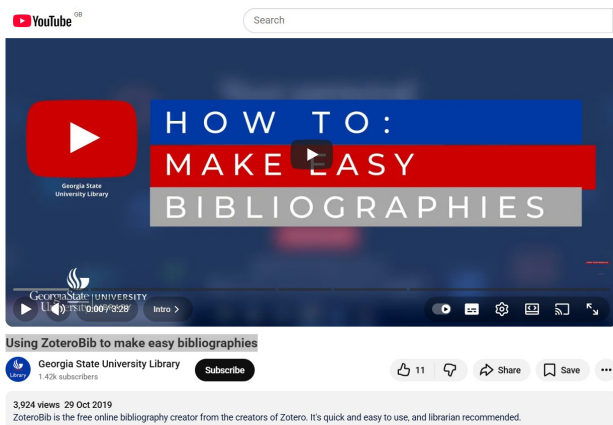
YouTube GB

Search

Georgia State University Library

HOW TO:
MAKE EASY
BIBLIOGRAPHIES

Georgia State UNIVERSITY LIBRARY

0:00 / 3:28

Intro >

Using ZoteroBib to make easy bibliographies

Georgia State University Library
1.42k subscribers

Subscribe

11

Share

Save

...

3,924 views 29 Oct 2019
ZoteroBib is the free online bibliography creator from the creators of Zotero. It's quick and easy to use, and librarian recommended.